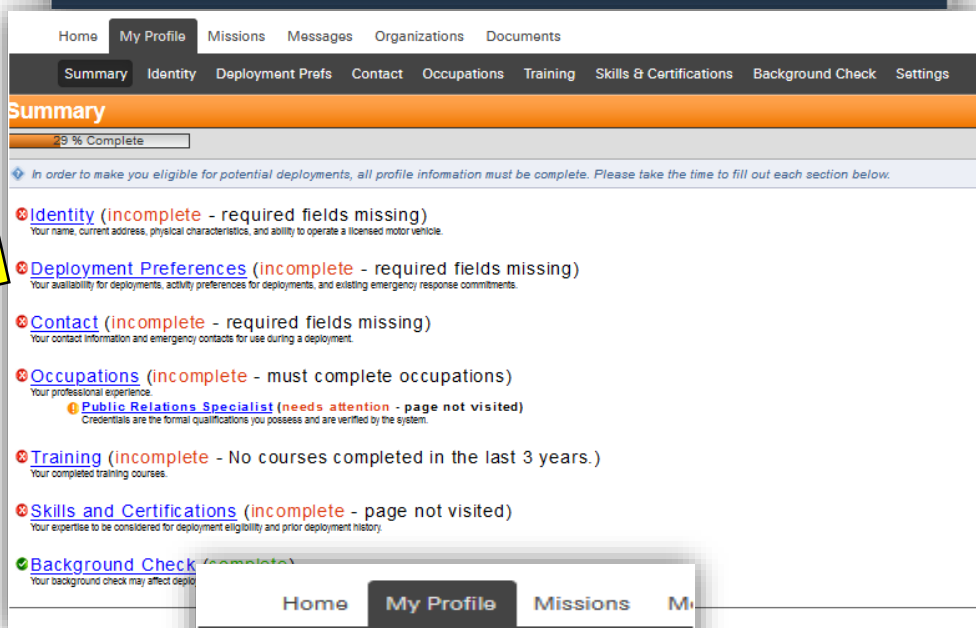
Home My Profile Missions Messages Organizations Documents

Summary Identity Deployment Prefs Contact Occupations Training Skills & Certifications Background Check Settings

Summary

29 % Complete

In order to make you eligible for potential deployments, all profile information must be complete. Please take the time to fill out each section below.

Identity (incomplete - required fields missing)
Your name, current address, physical characteristics, and ability to operate a licensed motor vehicle.

Deployment Preferences (incomplete - required fields missing)
Your availability for deployments, activity preferences for deployments, and existing emergency response commitments.

Contact (incomplete - required fields missing)
Your contact information and emergency contacts for use during a deployment.

Occupations (incomplete - must complete occupations)
Your professional experience.
Public Relations Specialist (needs attention - page not visited)
Credentials are the formal qualifications you possess and are verified by the system.

Training (incomplete - No courses completed in the last 3 years.)
Your completed training courses.

Skills and Certifications (incomplete - page not visited)
Your expertise to be considered for deployment eligibility and prior deployment history.

Background Check (complete)
Your background check may affect deplo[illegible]

Home My Profile Missions M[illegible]